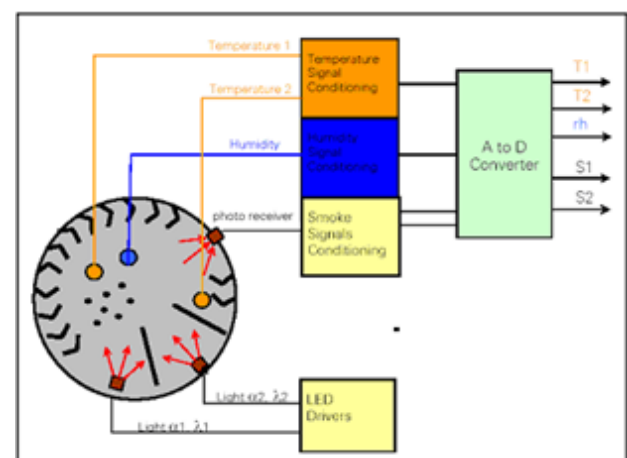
Temperature 1

Temperature Signal Conditioning

Temperature 2

Humidity

Humidity Signal Conditioning

photo receiver

Smoke Signals Conditioning

A to D Converter

T1

T2

rh

S1

S2

Light $\alpha$2, $\lambda$2

Light $\alpha$1, $\lambda$1

LED Drivers